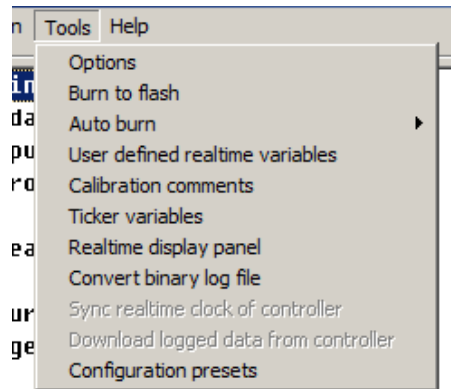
n Tools Help

in
da
pu
ro

ea

ur
ge

Options
Burn to flash
Auto burn
User defined realtime variables
Calibration comments
Ticker variables
Realtime display panel
Convert binary log file
Sync realtime clock of controller
Download logged data from controller
Configuration presets